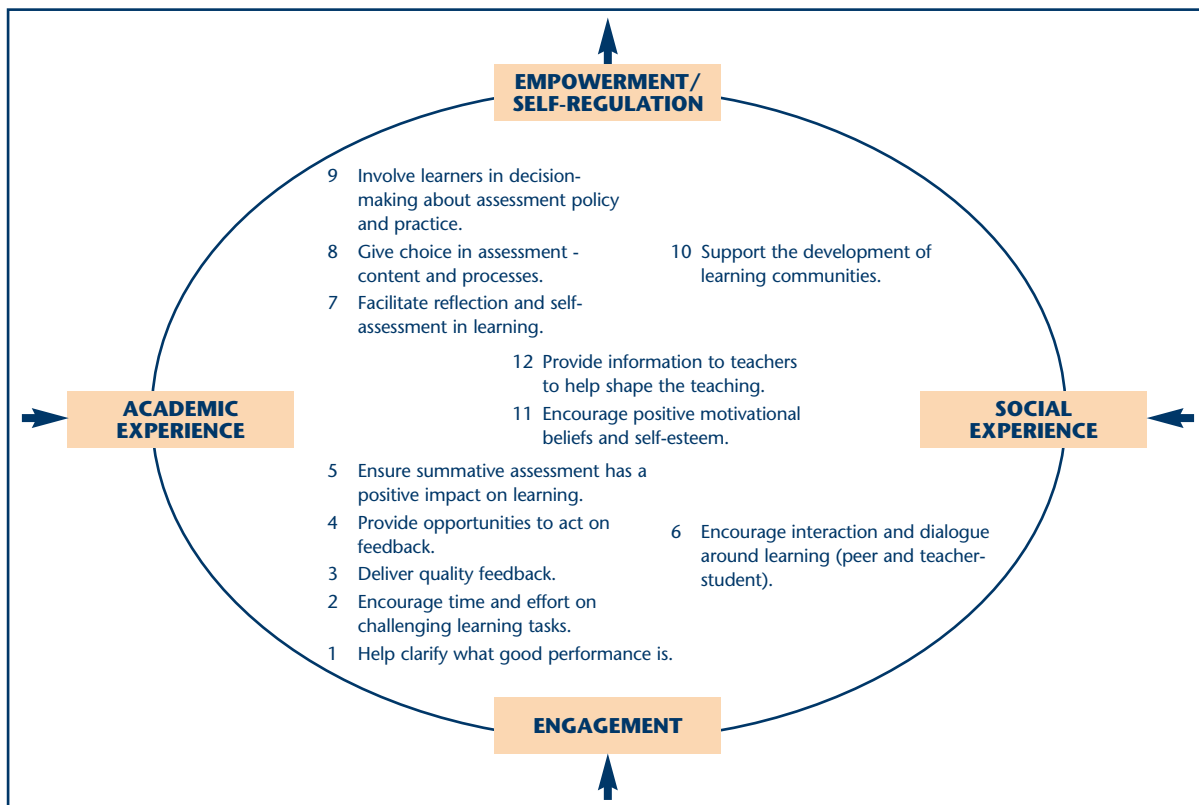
EMPOWERMENT/ SELF-REGULATION

9 Involve learners in decision-making about assessment policy and practice.

8 Give choice in assessment - content and processes.

7 Facilitate reflection and self-assessment in learning.

10 Support the development of learning communities.

12 Provide information to teachers to help shape the teaching.

11 Encourage positive motivational beliefs and self-esteem.

ACADEMIC EXPERIENCE

SOCIAL EXPERIENCE

5 Ensure summative assessment has a positive impact on learning.

4 Provide opportunities to act on feedback.

3 Deliver quality feedback.

2 Encourage time and effort on challenging learning tasks.

1 Help clarify what good performance is.

6 Encourage interaction and dialogue around learning (peer and teacher-student).

ENGAGEMENT